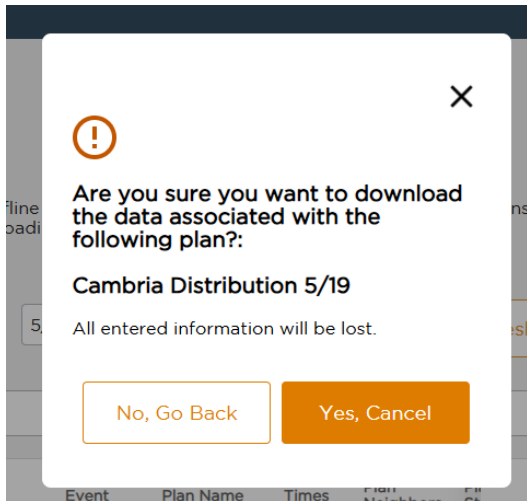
fline
oadi

5,

Event
Plan Name
Times

ns

esl

×

!

Are you sure you want to download the data associated with the following plan?:

Cambria Distribution 5/19

All entered information will be lost.

No, Go Back

Yes, Cancel